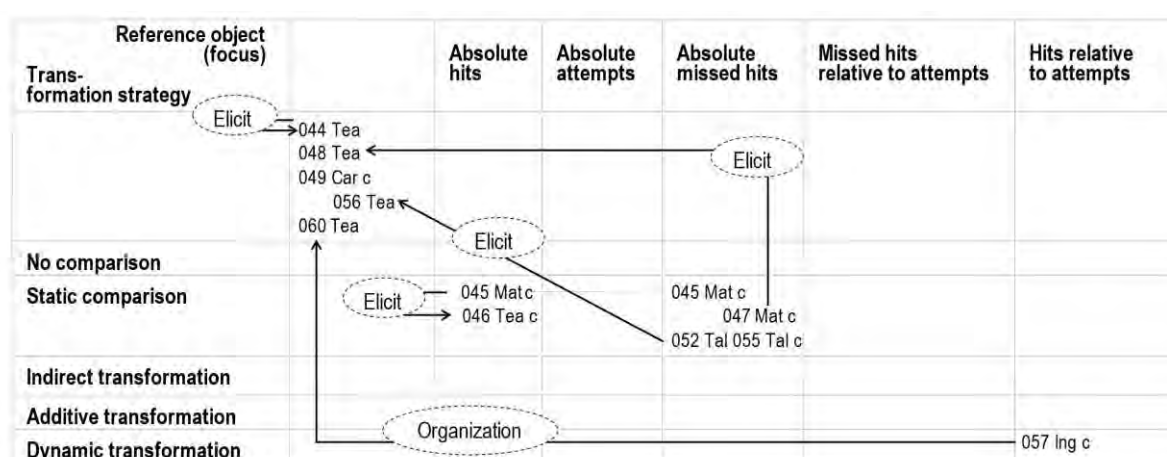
| Reference object (focus) / Trans-formation strategy | | Absolute hits | Absolute attempts | Absolute missed hits | Missed hits relative to attempts | Hits relative to attempts |
|---|---|---|---|---|---|---|
| Elicit | 044 Tea<br>048 Tea<br>049 Car c<br>056 Tea<br>060 Tea | | | Elicit | | |
| No comparison | | | | | | |
| Static comparison | Elicit | 045 Mat c<br>046 Tea c | | 045 Mat c<br>047 Mat c<br>052 Tal 055 Tal c | | |
| Indirect transformation | | | | | | |
| Additive transformation | | | | | | |
| Dynamic transformation | Organization | | | | | 057 Ing c |

Elicit